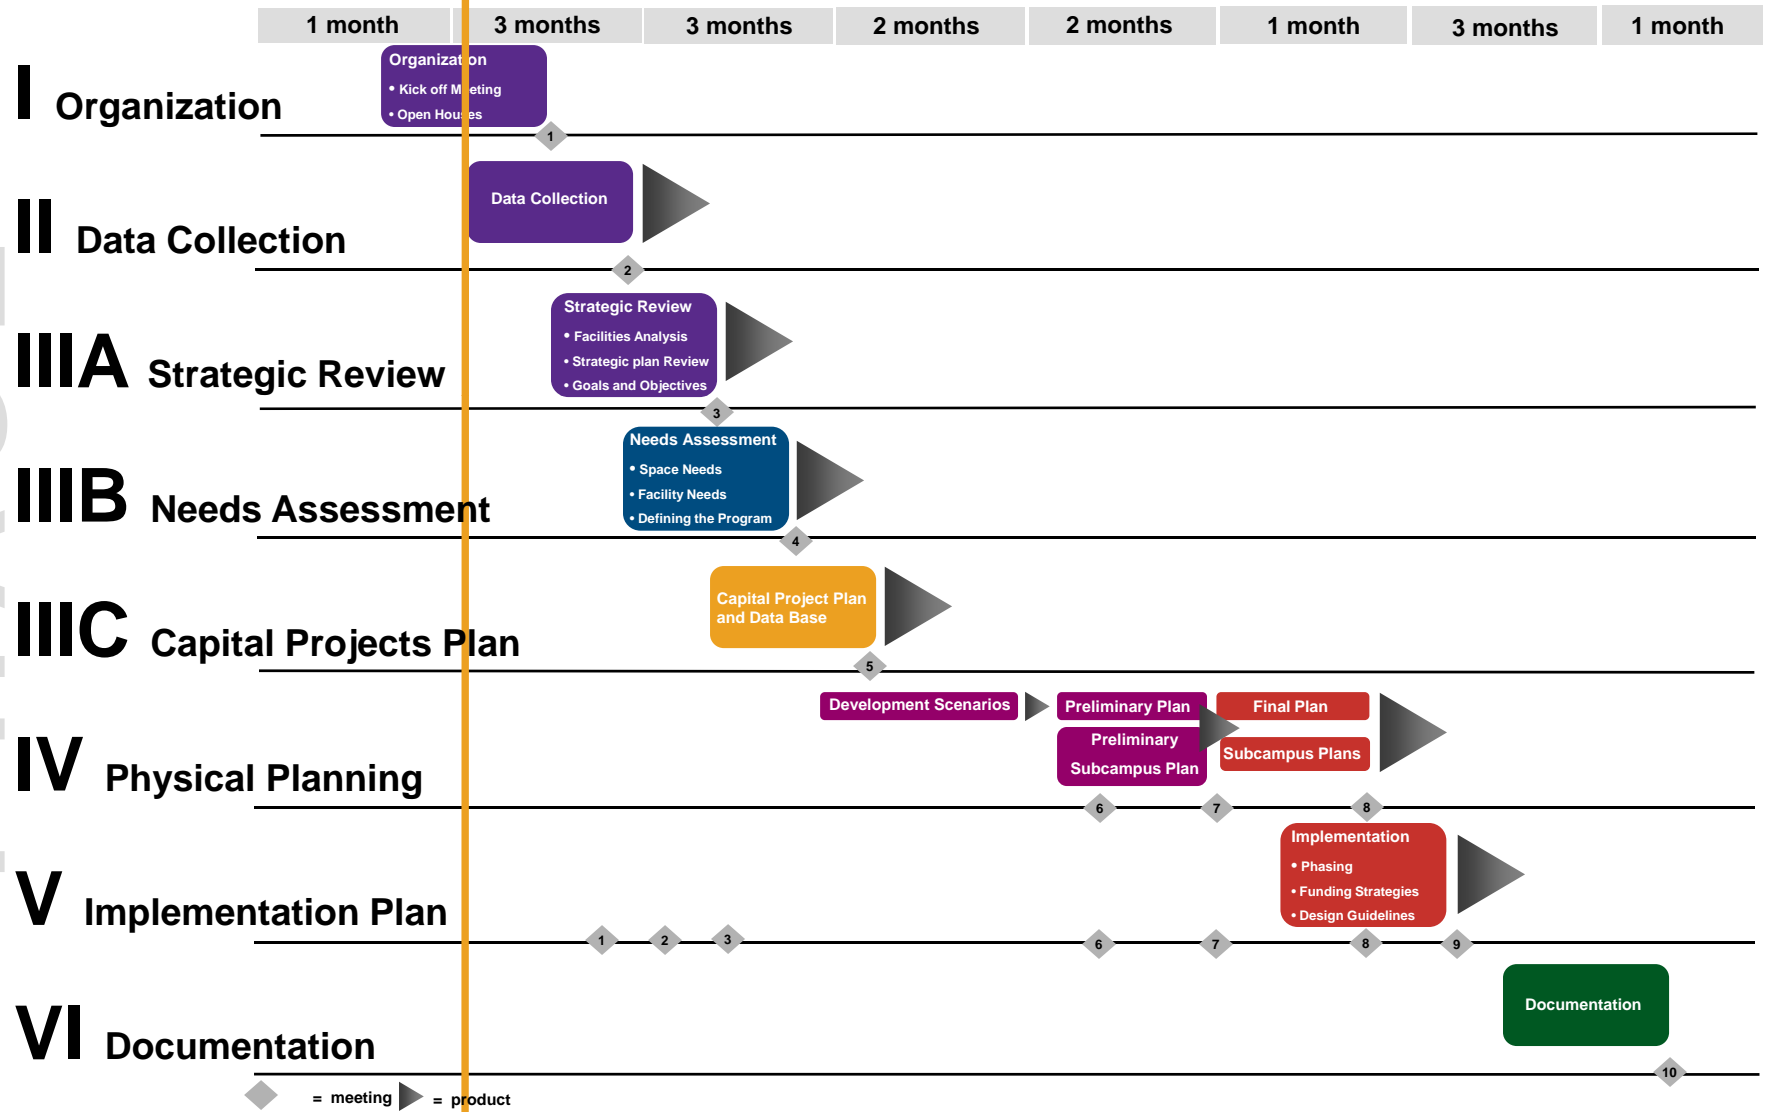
| 1 month | 3 months | 3 months | 2 months | 2 months | 1 month | 3 months | 1 month |
|---|---|---|---|---|---|---|---|

I Organization

Organization
• Kick off Meeting
• Open Houses

1

II Data Collection

Data Collection

2

IIIA Strategic Review

Strategic Review
• Facilities Analysis
• Strategic plan Review
• Goals and Objectives

3

IIIB Needs Assessment

Needs Assessment
• Space Needs
• Facility Needs
• Defining the Program

4

IIIC Capital Projects Plan

Capital Project Plan and Data Base

5

IV Physical Planning

Development Scenarios
Preliminary Plan
Preliminary Subcampus Plan
Final Plan
Subcampus Plans

6 7 8

V Implementation Plan

Implementation
• Phasing
• Funding Strategies
• Design Guidelines

1 2 3 6 7 8 9

VI Documentation

Documentation

10

= meeting = product